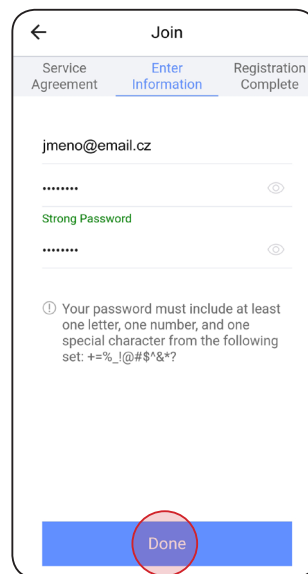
Join

Service Agreement

Enter Information

Registration Complete

jmeno@email.cz

••••••••

Strong Password

••••••••

Your password must include at least one letter, one number, and one special character from the following set: +=%_!@#$^&*?

Done